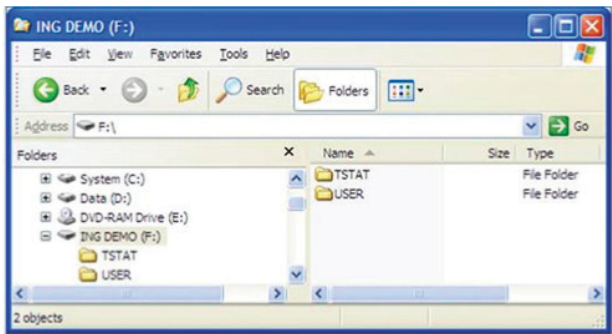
ING DEMO (F:)

File Edit View Favorites Tools Help

Back Search Folders

Address F:\

Go

Folders ×

System (C:)
Data (D:)
DVD-RAM Drive (E:)
ING DEMO (F:)
TSTAT
USER

| Name | Size | Type |
|---|---|---|
| TSTAT | | File Folder |
| USER | | File Folder |

2 objects